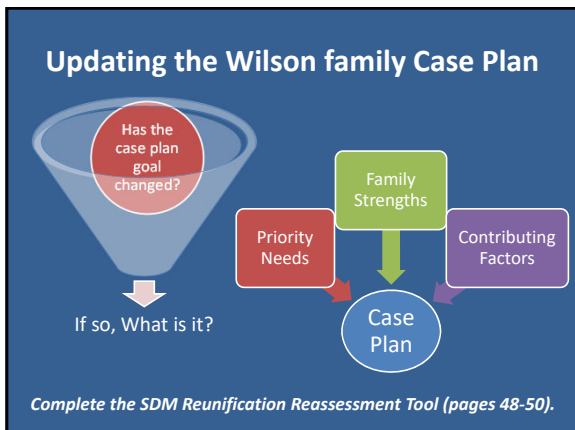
Updating the Wilson family Case Plan

Has the case plan goal changed?

If so, What is it?

Family Strengths

Priority Needs

Contributing Factors

Case Plan

Complete the SDM Reunification Reassessment Tool (pages 48-50).